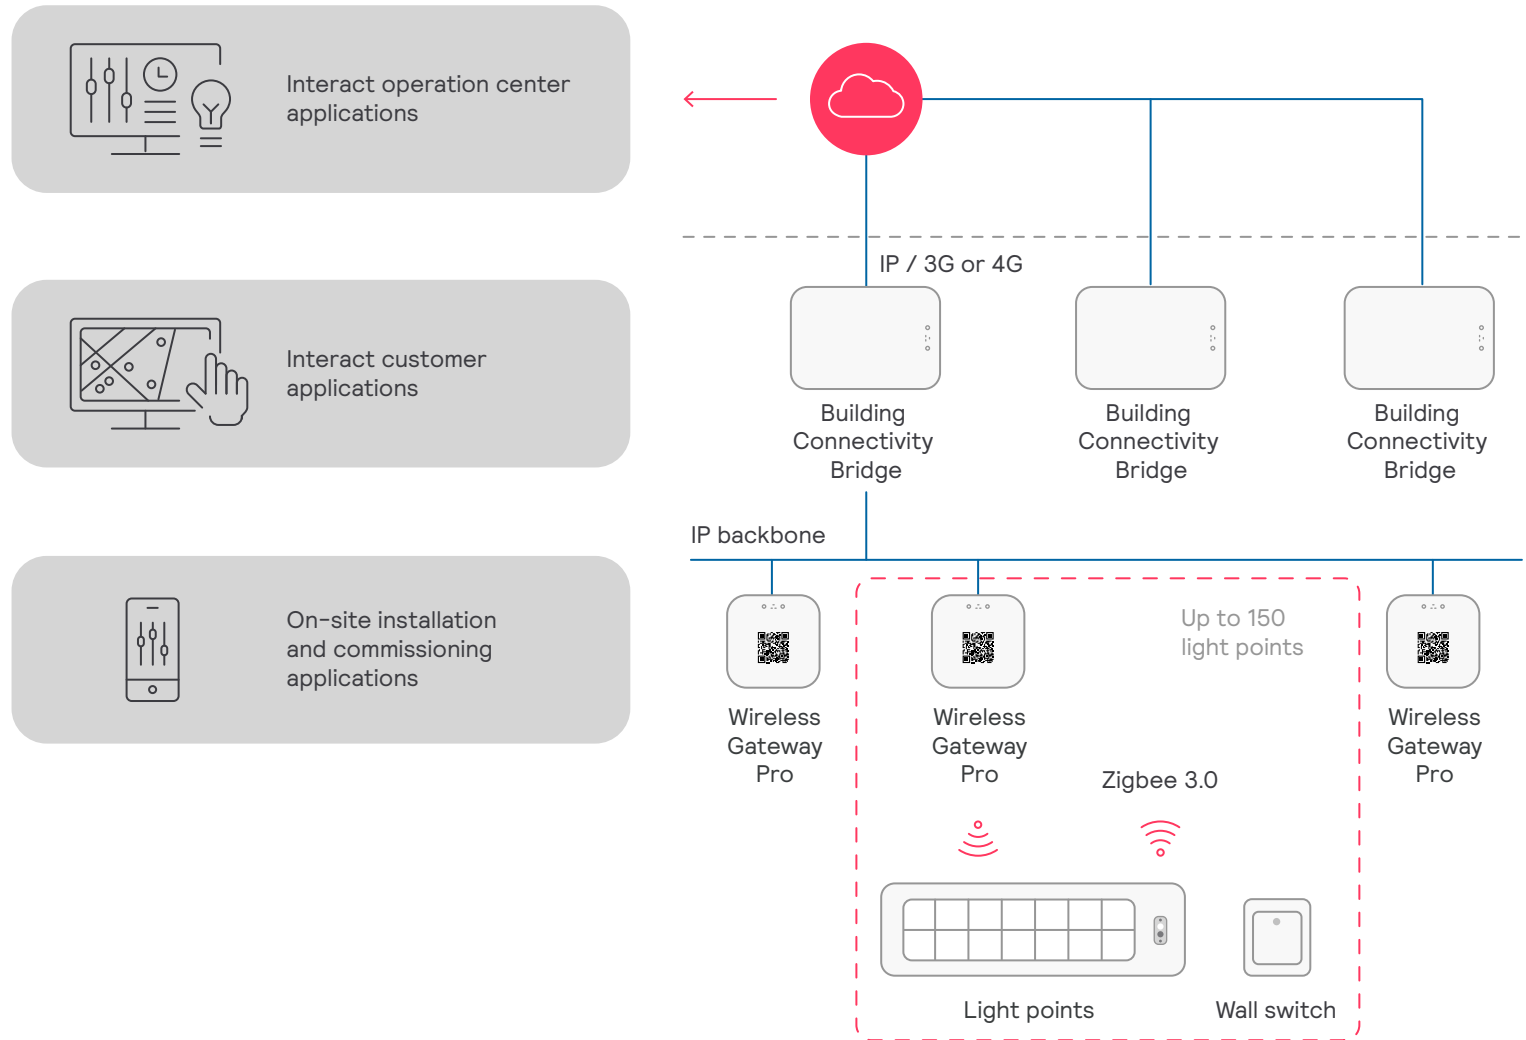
Interact operation center applications

Interact customer applications

On-site installation and commissioning applications

IP / 3G or 4G

Building Connectivity Bridge

Building Connectivity Bridge

Building Connectivity Bridge

IP backbone

Wireless Gateway Pro

Wireless Gateway Pro

Up to 150 light points

Wireless Gateway Pro

Zigbee 3.0

Light points

Wall switch